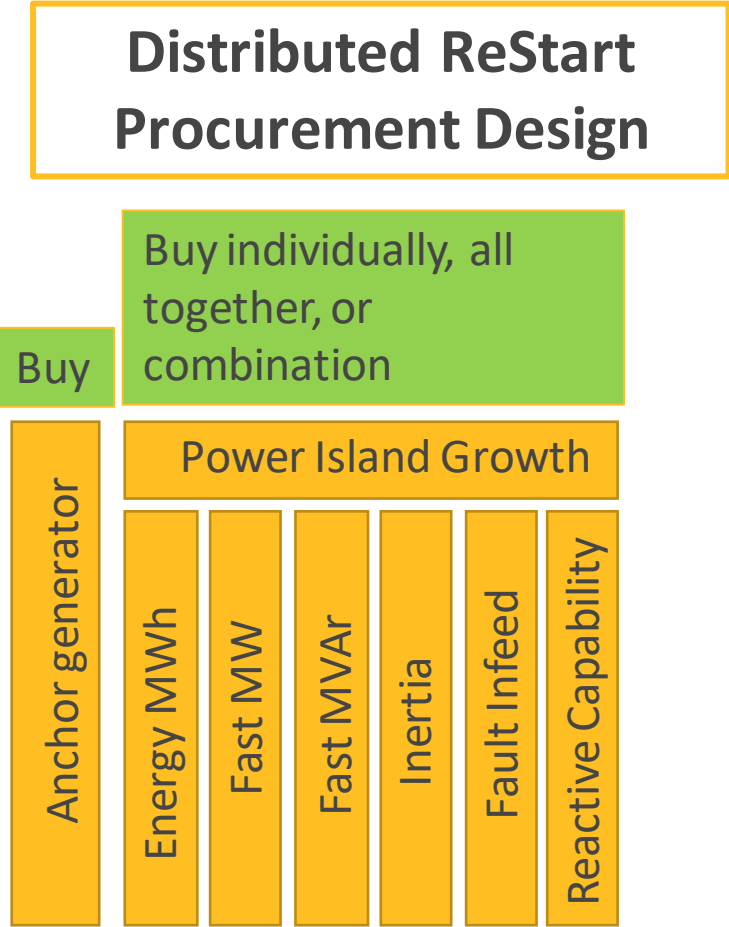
Distributed ReStart Procurement Design

Buy

Buy individually, all together, or combination

Anchor generator

Power Island Growth

Energy MWh

Fast MW

Fast MVAr

Inertia

Fault Infeed

Reactive Capability